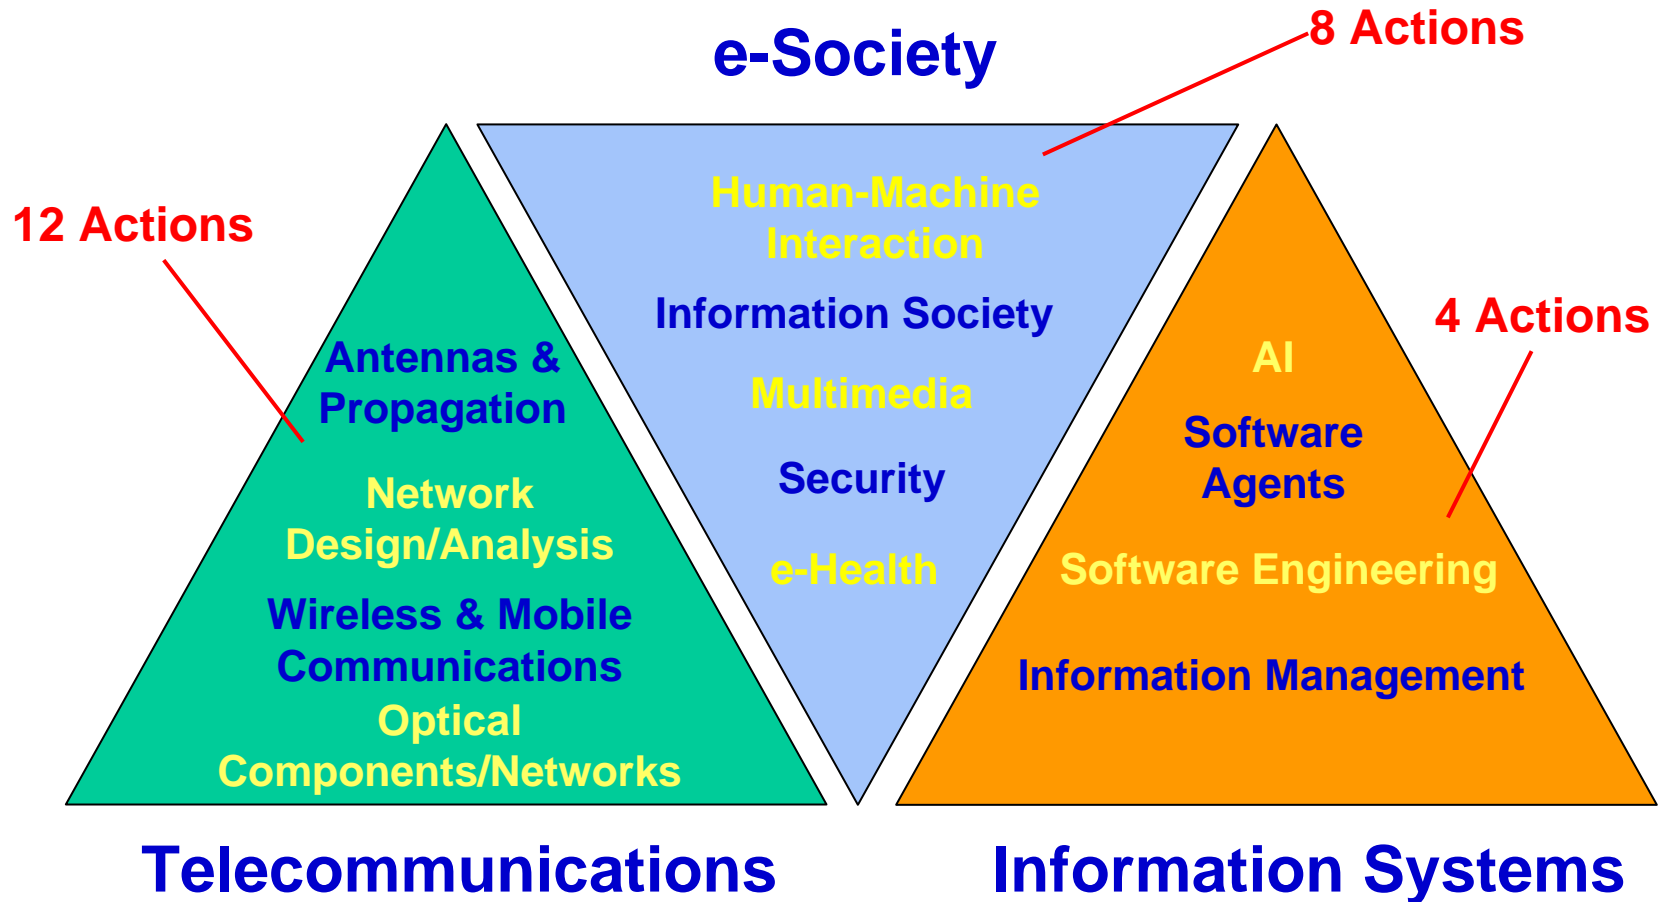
e-Society

8 Actions

12 Actions

Human-Machine Interaction

Information Society

Multimedia

Security

e-Health

Antennas & Propagation

Network Design/Analysis

Wireless & Mobile Communications

Optical Components/Networks

4 Actions

AI

Software Agents

Software Engineering

Information Management

Telecommunications

Information Systems